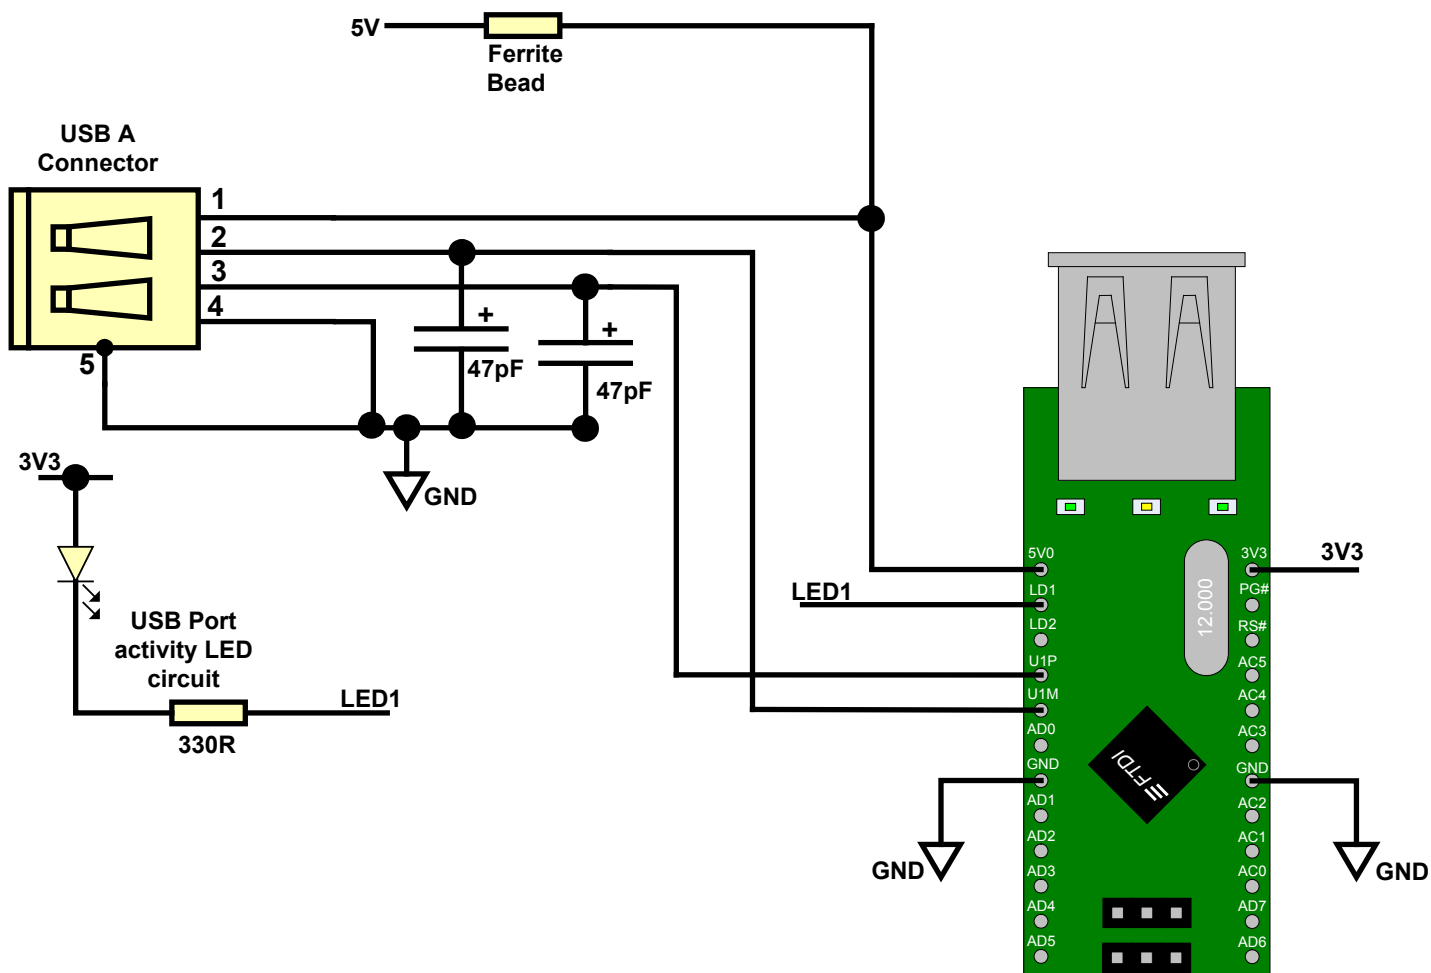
5V
Ferrite
Bead

USB A
Connector

1
2
3
4
5

+
47pF
+
47pF

GND

3V3

USB Port
activity LED
circuit

LED1
330R

12.000

FTDI

5V0
LD1
LD2
U1P
U1M
AD0
GND
AD1
AD2
AD3
AD4
AD5

3V3
PG#
RS#
AC5
AC4
AC3
GND
AC2
AC1
AC0
AD7
AD6

3V3
LED1
GND
GND